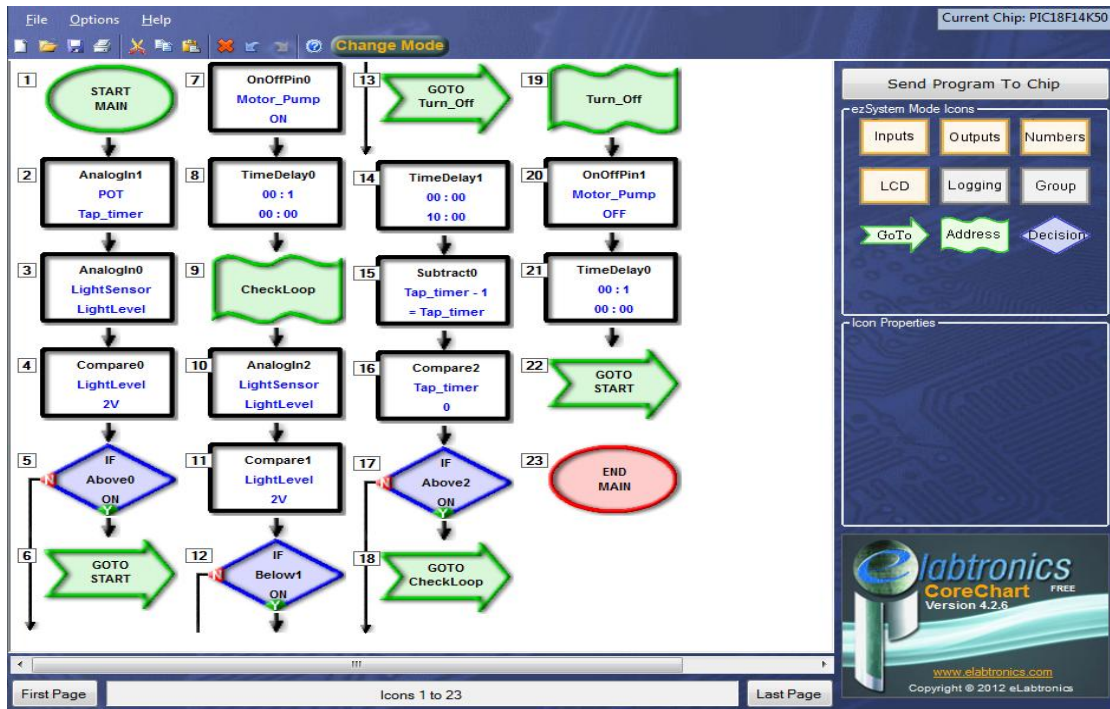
File Options Help

Current Chip: PIC18F14K50

Change Mode

1 START MAIN

2 AnalogIn1 POT Tap_timer

3 AnalogIn0 LightSensor LightLevel

4 Compare0 LightLevel 2V

5 IF Above0 ON N Y

6 GOTO START

7 OnOffPin0 Motor_Pump ON

8 TimeDelay0 00 : 1 00 : 00

9 CheckLoop

10 AnalogIn2 LightSensor LightLevel

11 Compare1 LightLevel 2V

12 IF Below1 ON N Y

13 GOTO Turn_Off

14 TimeDelay1 00 : 00 10 : 00

15 Subtract0 Tap_timer - 1 = Tap_timer

16 Compare2 Tap_timer 0

17 IF Above2 ON N Y

18 GOTO CheckLoop

19 Turn_Off

20 OnOffPin1 Motor_Pump OFF

21 TimeDelay0 00 : 1 00 : 00

22 GOTO START

23 END MAIN

Send Program To Chip

ezSystem Mode Icons

Inputs Outputs Numbers

LCD Logging Group

GoTo Address Decision

Icon Properties

elabtronics CoreChart FREE Version 4.2.6

www.elabtronics.com

Copyright © 2012 eLabtronics

First Page Icons 1 to 23 Last Page